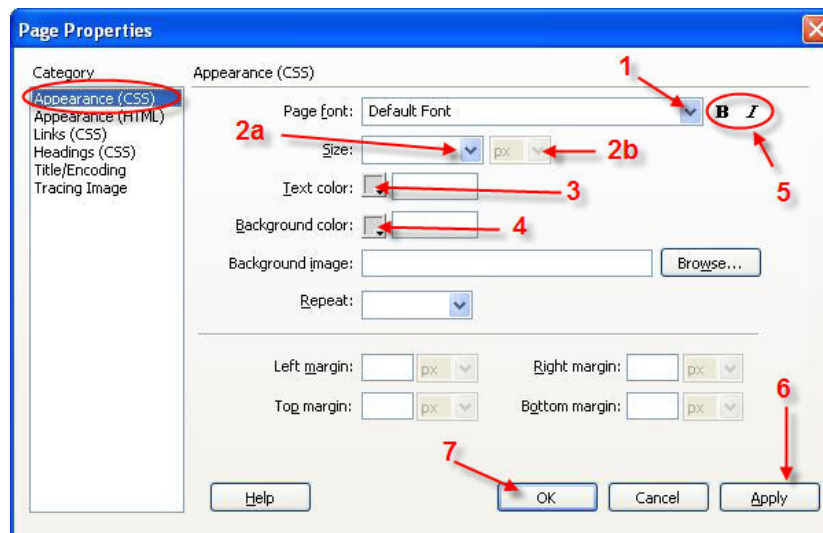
Page Properties

Category
Appearance (CSS)
Appearance (HTML)
Links (CSS)
Headings (CSS)
Title/Encoding
Tracing Image

Appearance (CSS)

1

Page font: Default Font

B I

2a

Size: px

2b

Text color:

3

5

Background color:

4

Background image: Browse...

Repeat:

Left margin: px

Right margin: px

Top margin: px

Bottom margin: px

6

7

Help

OK

Cancel

Apply